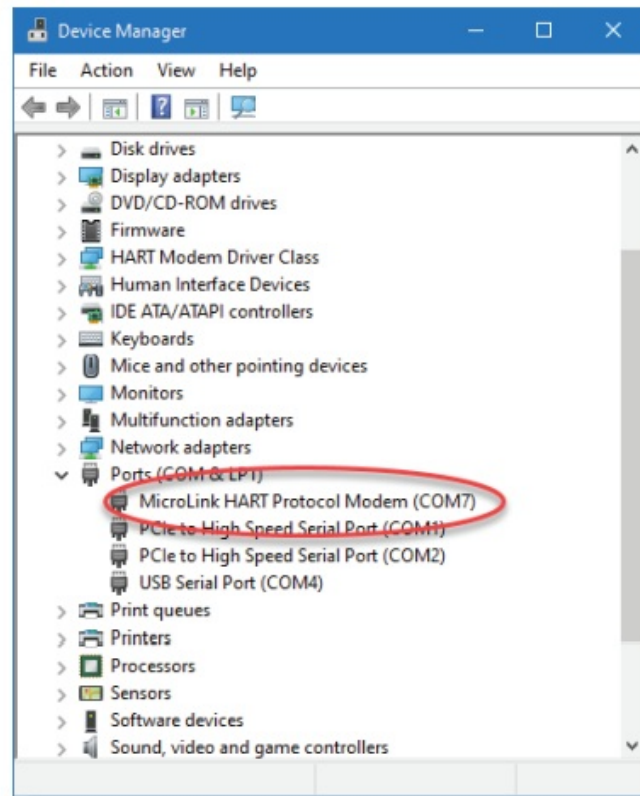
Device Manager

File Action View Help

Disk drives
Display adapters
DVD/CD-ROM drives
Firmware
HART Modem Driver Class
Human Interface Devices
IDE ATA/ATAPI controllers
Keyboards
Mice and other pointing devices
Monitors
Multifunction adapters
Network adapters
Ports (COM & LPT)
MicroLink HART Protocol Modem (COM7)
PCIe to High Speed Serial Port (COM1)
PCIe to High Speed Serial Port (COM2)
USB Serial Port (COM4)
Print queues
Printers
Processors
Sensors
Software devices
Sound, video and game controllers